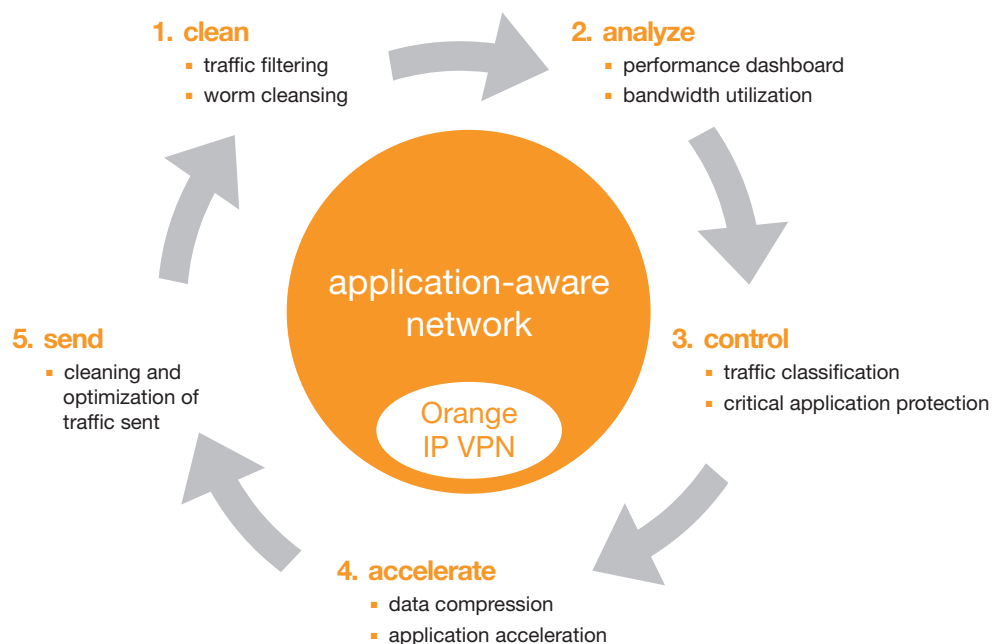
1. clean
- traffic filtering
- worm cleansing

2. analyze
- performance dashboard
- bandwidth utilization

application-aware network

Orange IP VPN

3. control
- traffic classification
- critical application protection

4. accelerate
- data compression
- application acceleration

5. send
- cleaning and optimization of traffic sent